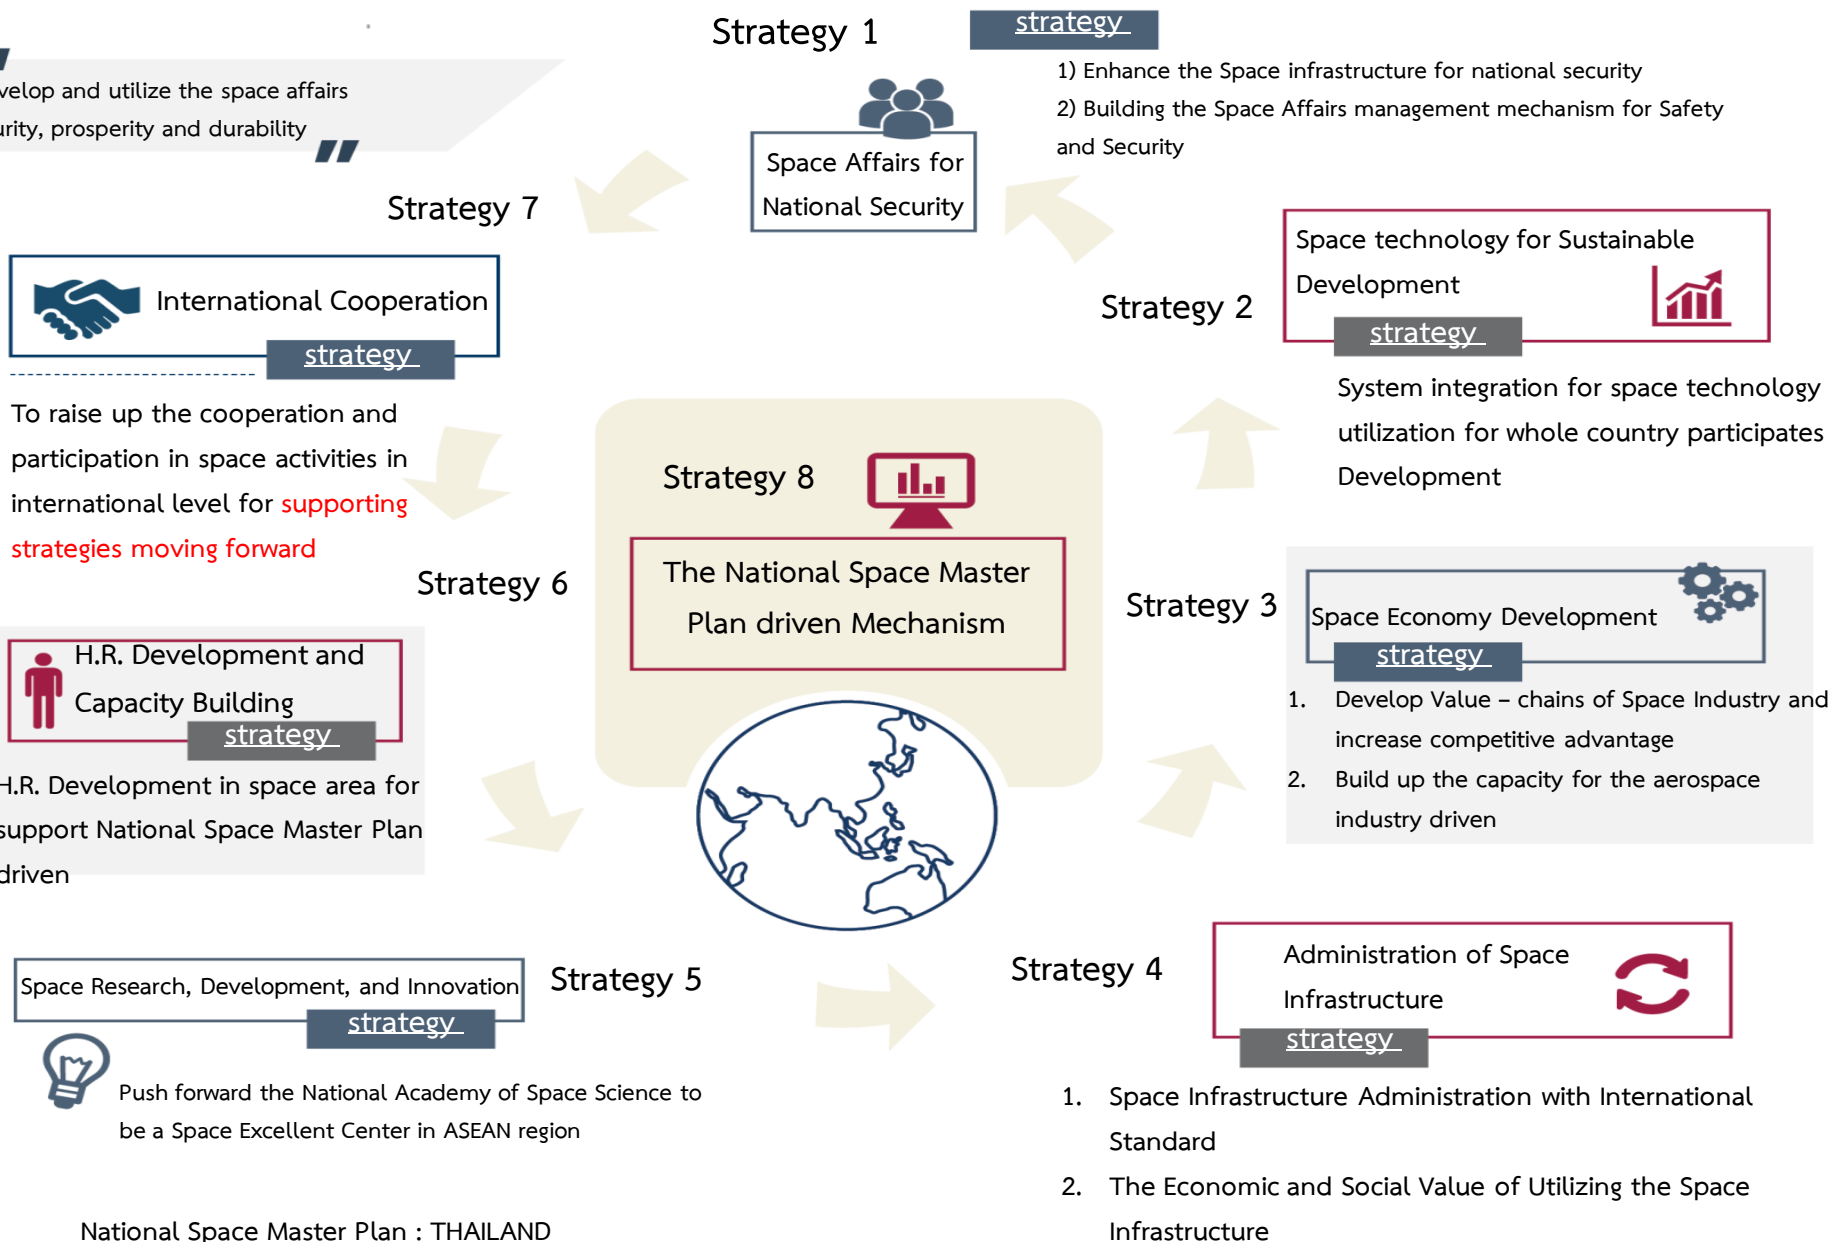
velop and utilize the space affairs
urity, prosperity and durability "

Strategy 1

strategy

1) Enhance the Space infrastructure for national security
2) Building the Space Affairs management mechanism for Safety and Security

Space Affairs for National Security

Strategy 7

International Cooperation

strategy

To raise up the cooperation and participation in space activities in international level for supporting strategies moving forward

Strategy 2

Space technology for Sustainable Development

strategy

System integration for space technology utilization for whole country participates Development

Strategy 8

The National Space Master Plan driven Mechanism

Strategy 6

H.R. Development and Capacity Building

strategy

H.R. Development in space area for support National Space Master Plan driven

Strategy 3

Space Economy Development

strategy

1. Develop Value – chains of Space Industry and increase competitive advantage
2. Build up the capacity for the aerospace industry driven

Space Research, Development, and Innovation

strategy

Strategy 5

Push forward the National Academy of Space Science to be a Space Excellent Center in ASEAN region

Strategy 4

Administration of Space Infrastructure

strategy

1. Space Infrastructure Administration with International Standard
2. The Economic and Social Value of Utilizing the Space Infrastructure

National Space Master Plan : THAILAND